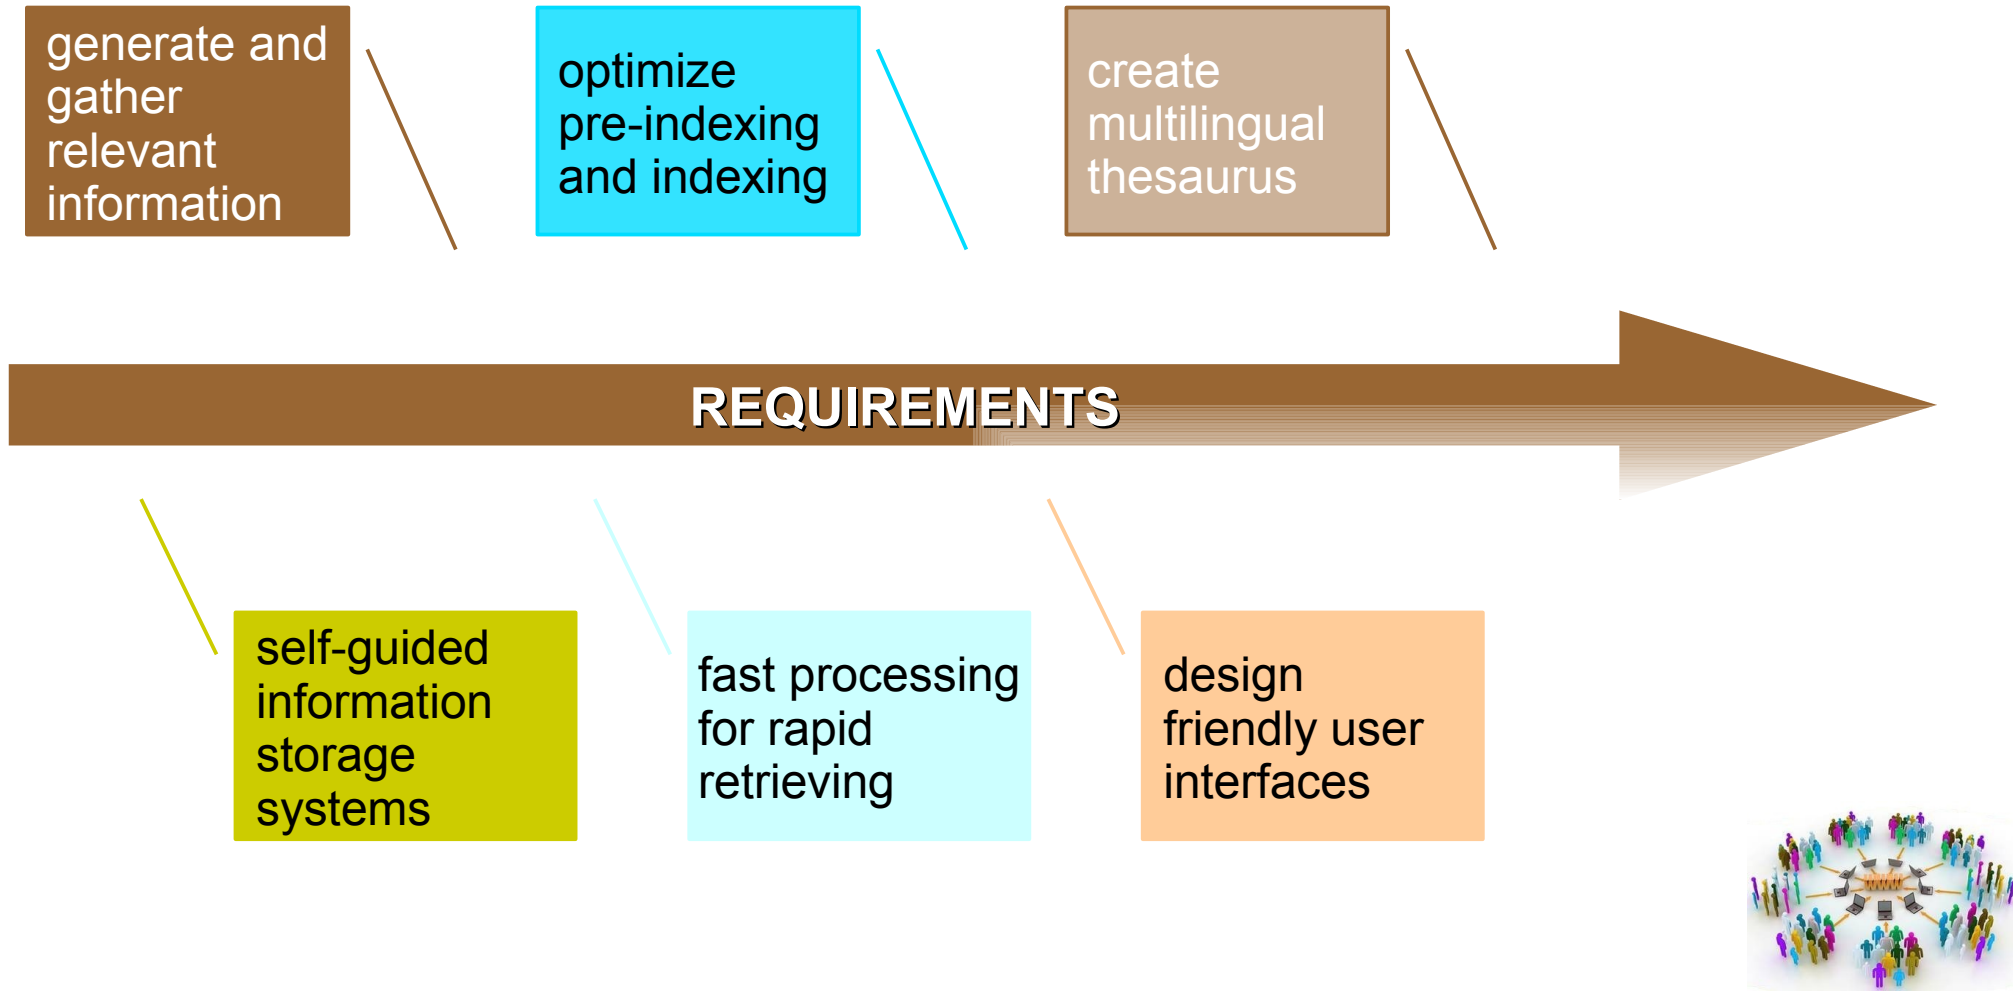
generate and gather relevant information

optimize pre-indexing and indexing

create multilingual thesaurus

REQUIREMENTS

self-guided information storage systems

fast processing for rapid retrieving

design friendly user interfaces

www